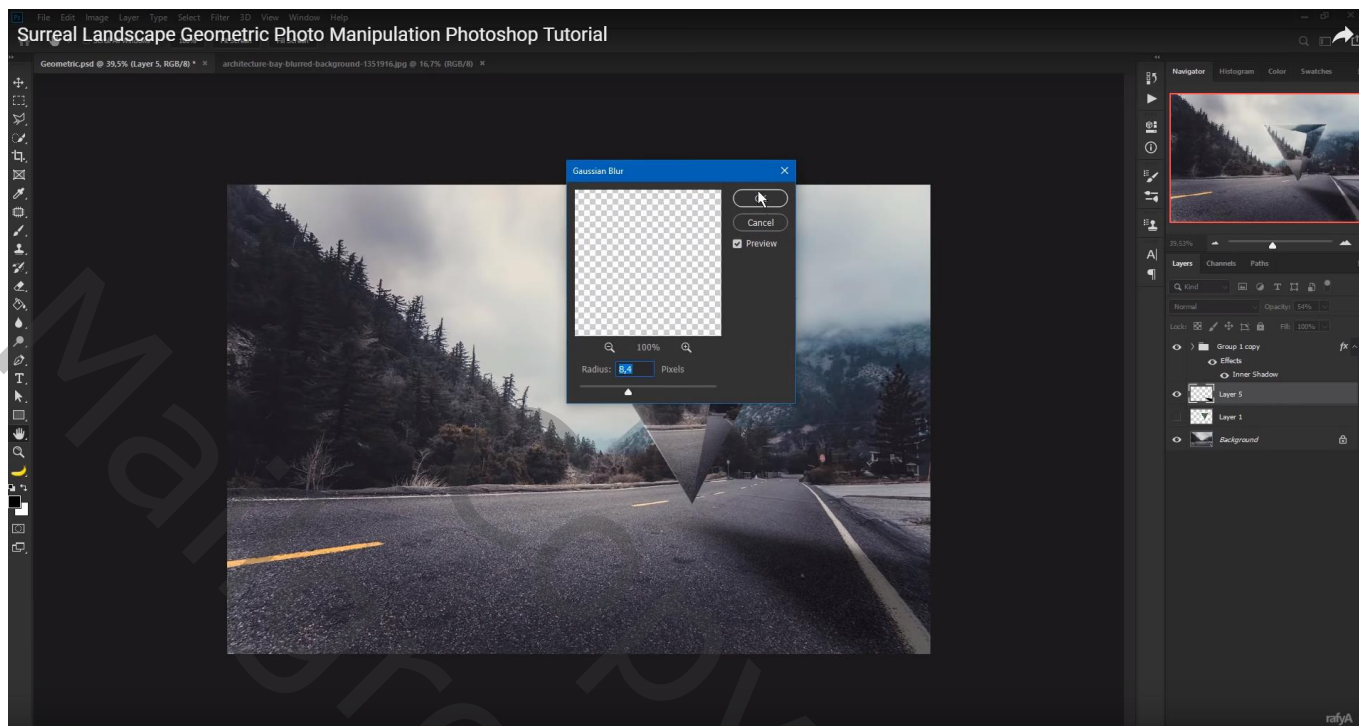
File Edit Image Layer Type Select Filter 3D View Window Help

Surreal Landscape Geometric Photo Manipulation Photoshop Tutorial

Geometric.psd @ 39,5% (Layer 5, RGB/8) * ×
architecture-bay-blurred-background-1351916.jpg @ 16,7% (RGB/8) ×

Gaussian Blur

OK

Cancel

Preview

100%

Radius: 8,4 Pixels

Navigator Histogram Color Swatches

39,53%

Layers Channels Paths

Kind

Normal

Opacity: 54%

Lock:

Fill: 100%

Group 1 copy

Effects

Inner Shadow

Layer 5

Layer 1

Background

rafyA